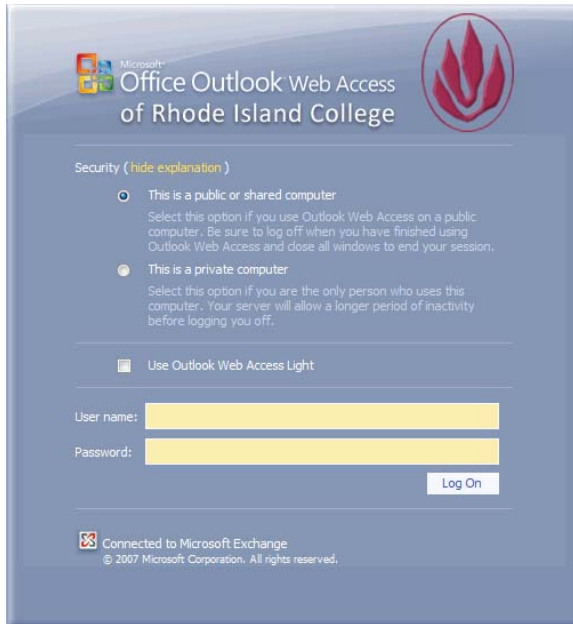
Microsoft® Office Outlook Web Access
of Rhode Island College

Security ( hide explanation )

This is a public or shared computer

Select this option if you use Outlook Web Access on a public computer. Be sure to log off when you have finished using Outlook Web Access and close all windows to end your session.

This is a private computer

Select this option if you are the only person who uses this computer. Your server will allow a longer period of inactivity before logging you off.

Use Outlook Web Access Light

User name:

Password:

Log On

Connected to Microsoft Exchange
© 2007 Microsoft Corporation. All rights reserved.